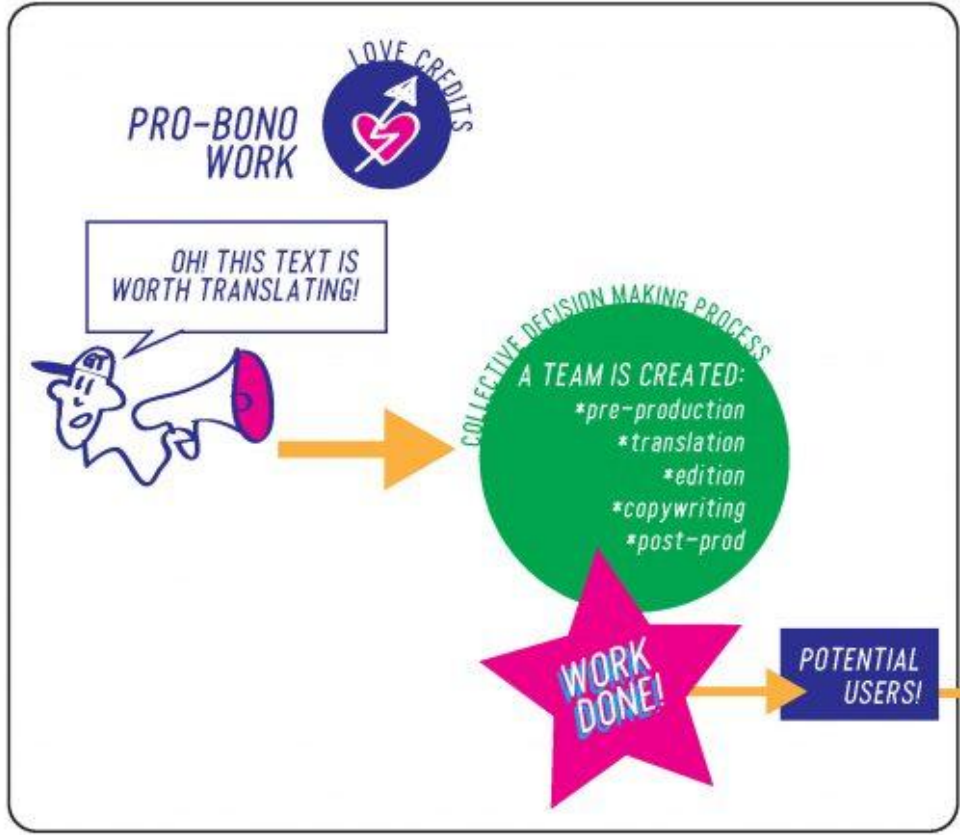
PRO-BONO WORK

LOVE CREDITS

OH! THIS TEXT IS WORTH TRANSLATING!

GT

COLLECTIVE DECISION MAKING PROCESS

A TEAM IS CREATED:
*pre-production
*translation
*edition
*copywriting
*post-prod

WORK DONE!

POTENTIAL USERS!